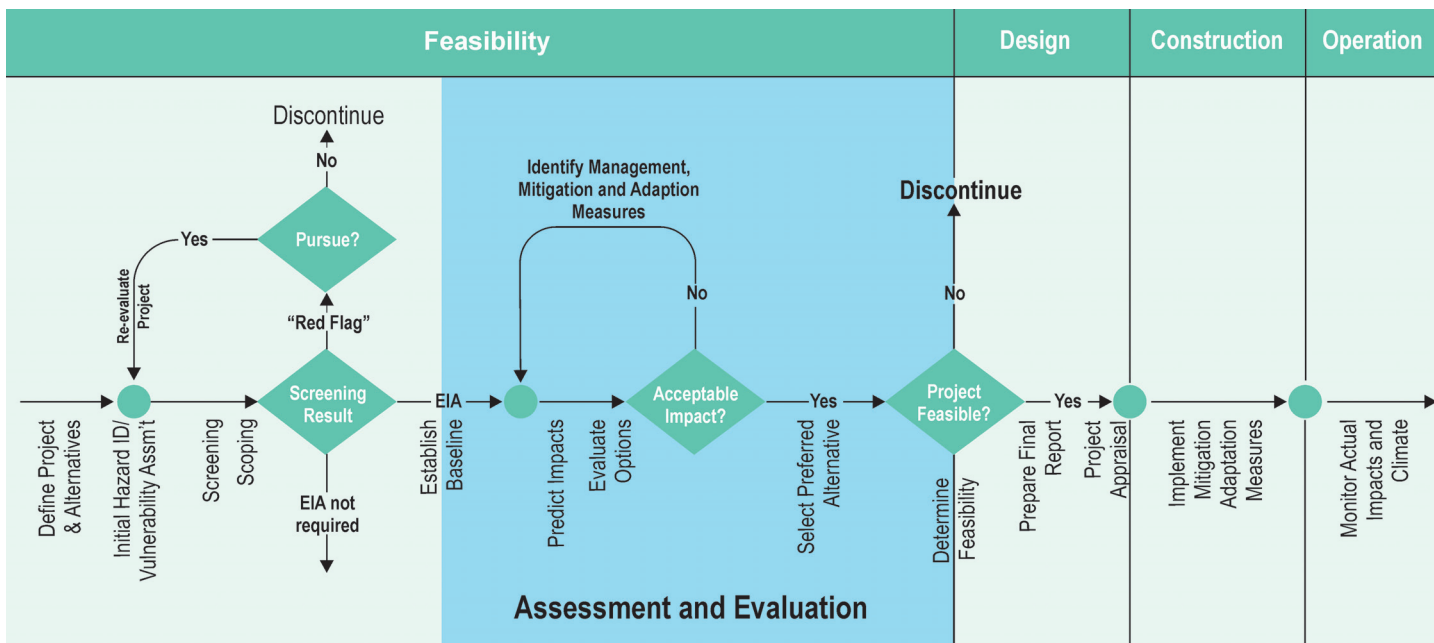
Feasibility

Design

Construction

Operation

Discontinue

No

Yes

Pursue?

Re-evaluate Project

"Red Flag"

Screening Result

EIA

EIA not required

Identify Management, Mitigation and Adaption Measures

No

Acceptable Impact?

Yes

Discontinue

No

Project Feasible?

Yes

Define Project & Alternatives

Initial Hazard ID/ Vulnerability Assm't

Screening

Scoping

Establish Baseline

Predict Impacts

Evaluate Options

Select Preferred Alternative

Determine Feasibility

Prepare Final Report

Project Appraisal

Implement Mitigation Adaptation Measures

Monitor Actual Impacts and Climate

Assessment and Evaluation